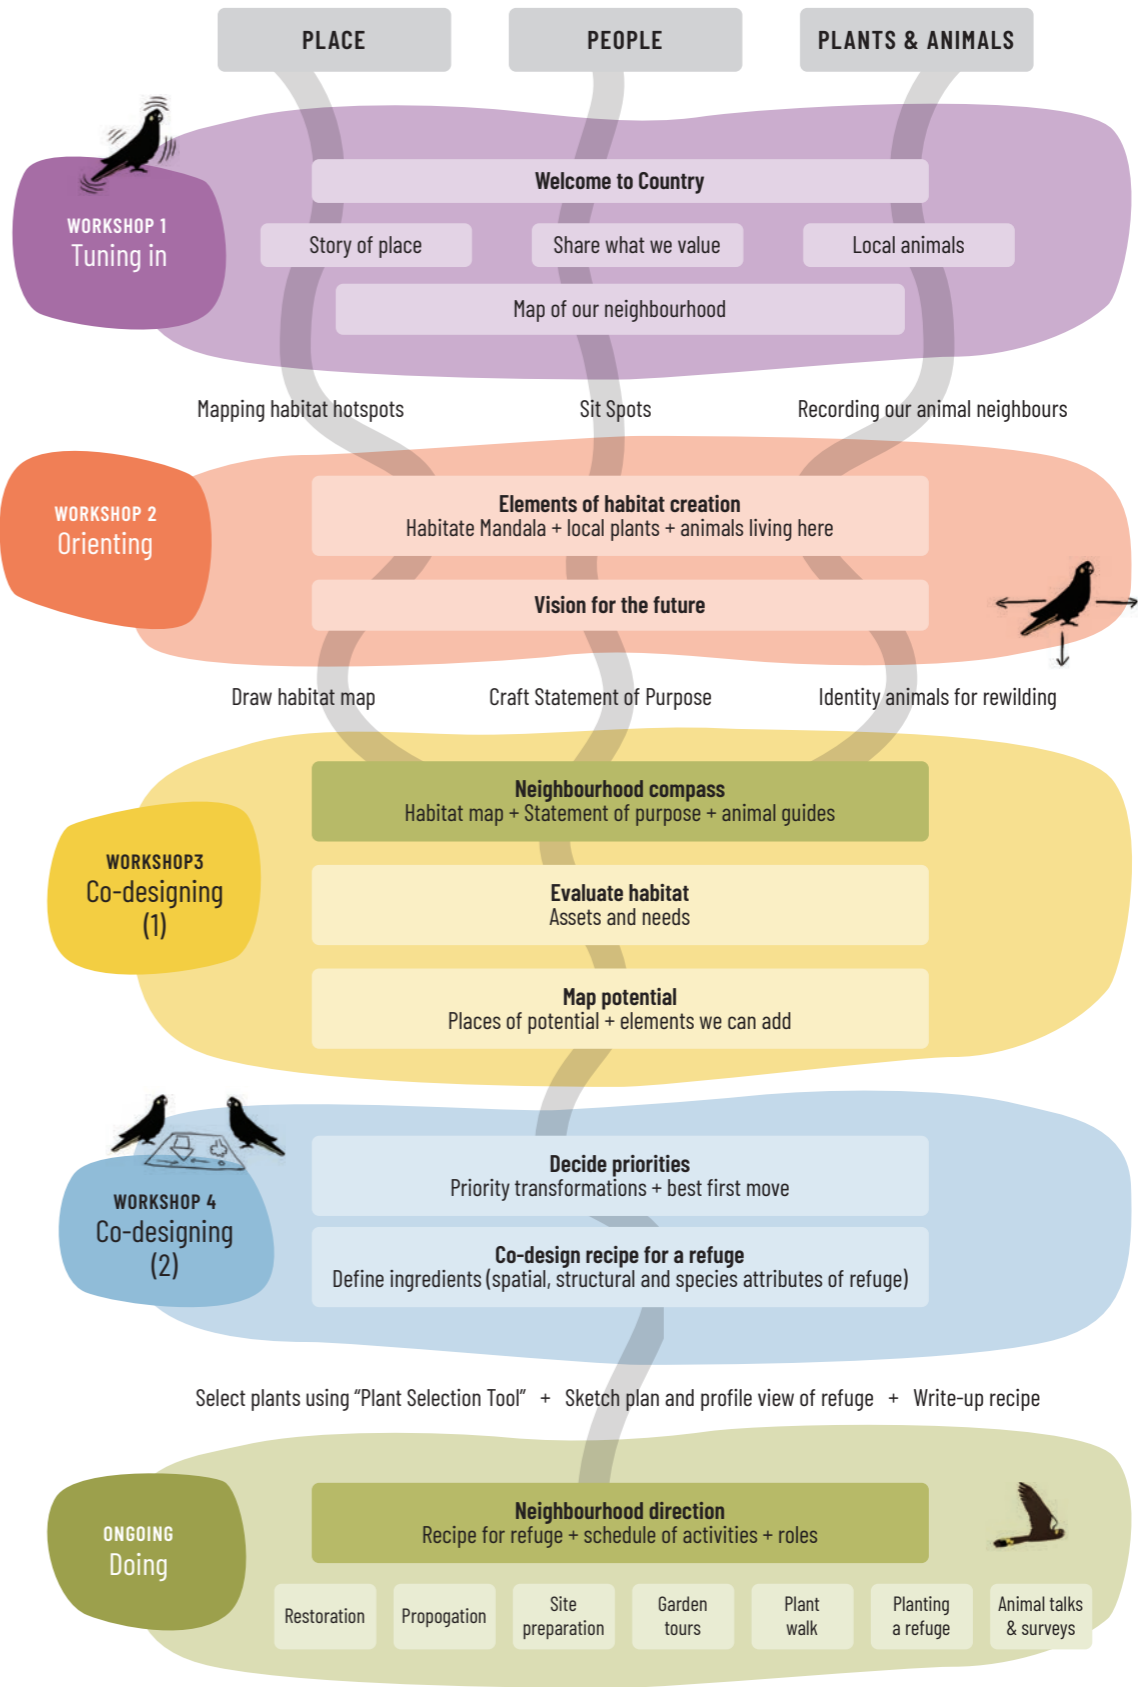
PLACE

PEOPLE

PLANTS & ANIMALS

WORKSHOP 1
Tuning in

Welcome to Country

Story of place

Share what we value

Local animals

Map of our neighbourhood

Mapping habitat hotspots

Sit Spots

Recording our animal neighbours

WORKSHOP 2
Orienting

Elements of habitat creation
Habitate Mandala + local plants + animals living here

Vision for the future

Draw habitat map

Craft Statement of Purpose

Identity animals for rewilding

WORKSHOP3
Co-designing (1)

Neighbourhood compass
Habitat map + Statement of purpose + animal guides

Evaluate habitat
Assets and needs

Map potential
Places of potential + elements we can add

WORKSHOP 4
Co-designing (2)

Decide priorities
Priority transformations + best first move

Co-design recipe for a refuge
Define ingredients (spatial, structural and species attributes of refuge)

Select plants using "Plant Selection Tool" + Sketch plan and profile view of refuge + Write-up recipe

ONGOING
Doing

Neighbourhood direction
Recipe for refuge + schedule of activities + roles

| Restoration | Propogation | Site preparation | Garden tours | Plant walk | Planting a refuge | Animal talks & surveys |